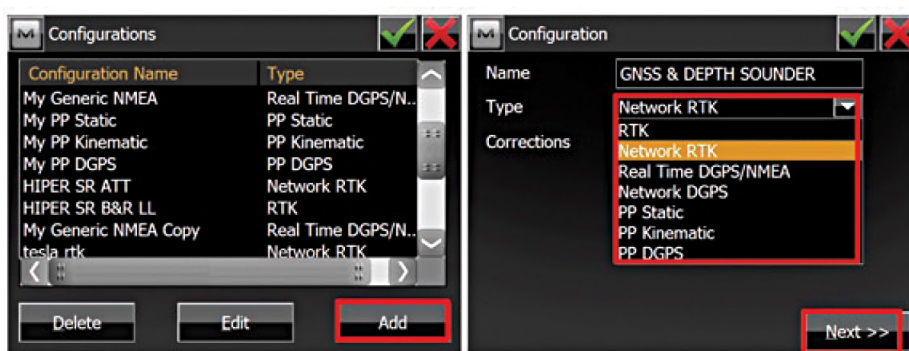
Configurations

| Configuration Name | Type |
|---|---|
| My Generic NMEA | Real Time DGPS/N.. |
| My PP Static | PP Static |
| My PP Kinematic | PP Kinematic |
| My PP DGPS | PP DGPS |
| HIPER SR ATT | Network RTK |
| HIPER SR B&R LL | RTK |
| My Generic NMEA Copy | Real Time DGPS/N.. |
| tesla rtk | Network RTK |

Delete Edit Add

Configuration

Name GNSS & DEPTH SOUNDER

Type Network RTK

Corrections

RTK
Network RTK
Real Time DGPS/NMEA
Network DGPS
PP Static
PP Kinematic
PP DGPS

Next >>